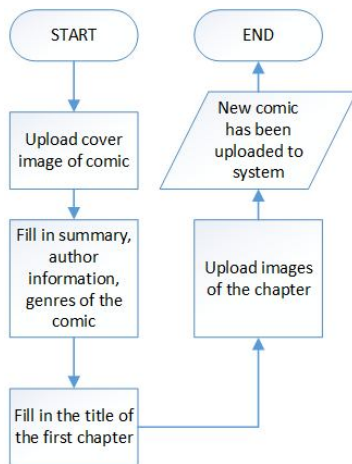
START

Upload cover image of comic

Fill in summary, author information, genres of the comic

Fill in the title of the first chapter

Upload images of the chapter

New comic has been uploaded to system

END